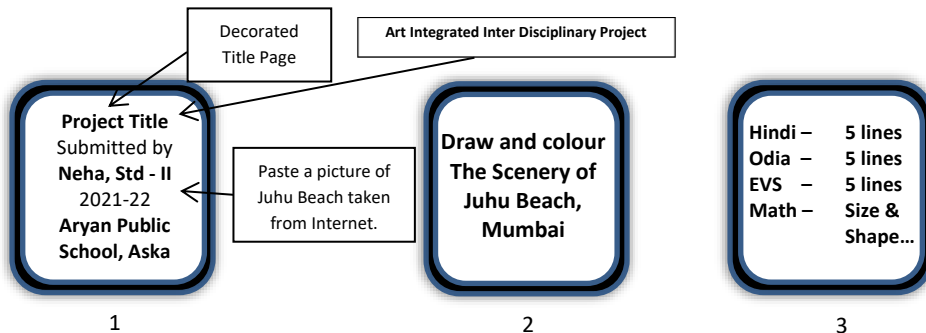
Decorated Title Page

Art Integrated Inter Disciplinary Project

**Project Title**
Submitted by
**Neha, Std - II**
2021-22
**Aryan Public School, Aska**

Paste a picture of Juhu Beach taken from Internet.

1

**Draw and colour The Scenery of Juhu Beach, Mumbai**

2

| | |
|---|---|
| **Hindi –** | **5 lines** |
| **Odia –** | **5 lines** |
| **EVS –** | **5 lines** |
| **Math –** | **Size & Shape…** |

3